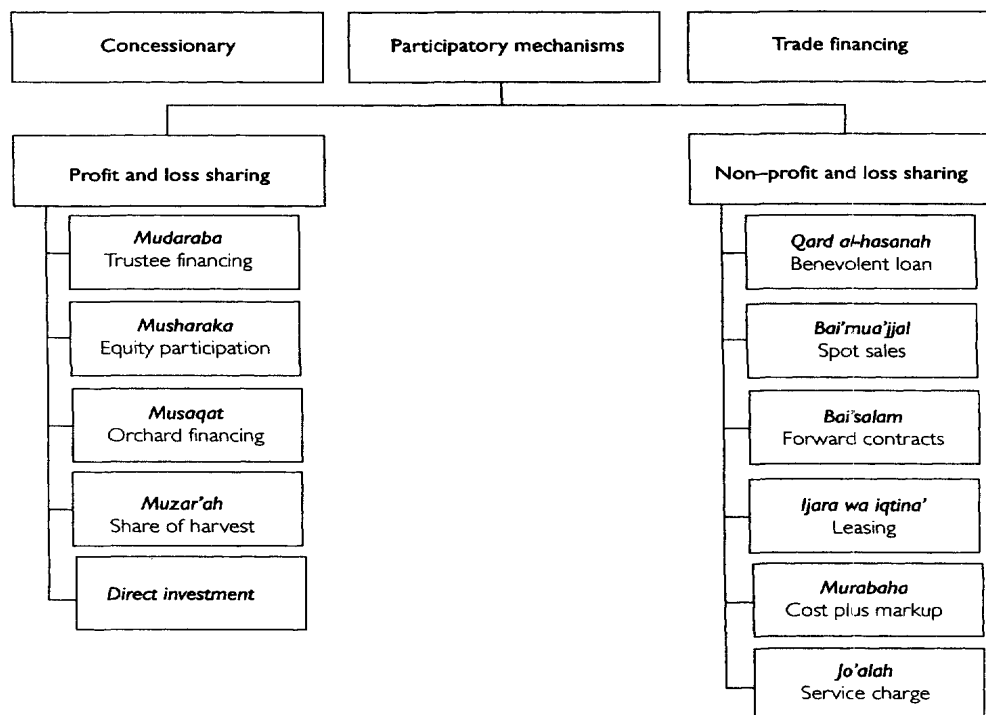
Concessionary

Participatory mechanisms

Trade financing

Profit and loss sharing

Mudaraba
Trustee financing

Musharaka
Equity participation

Musaqat
Orchard financing

Muzar'ah
Share of harvest

Direct investment

Non–profit and loss sharing

Qard al-hasanah
Benevolent loan

Bai'mua'jjal
Spot sales

Bai'salam
Forward contracts

Ijara wa iqtina'
Leasing

Murabaha
Cost plus markup

Jo'alah
Service charge